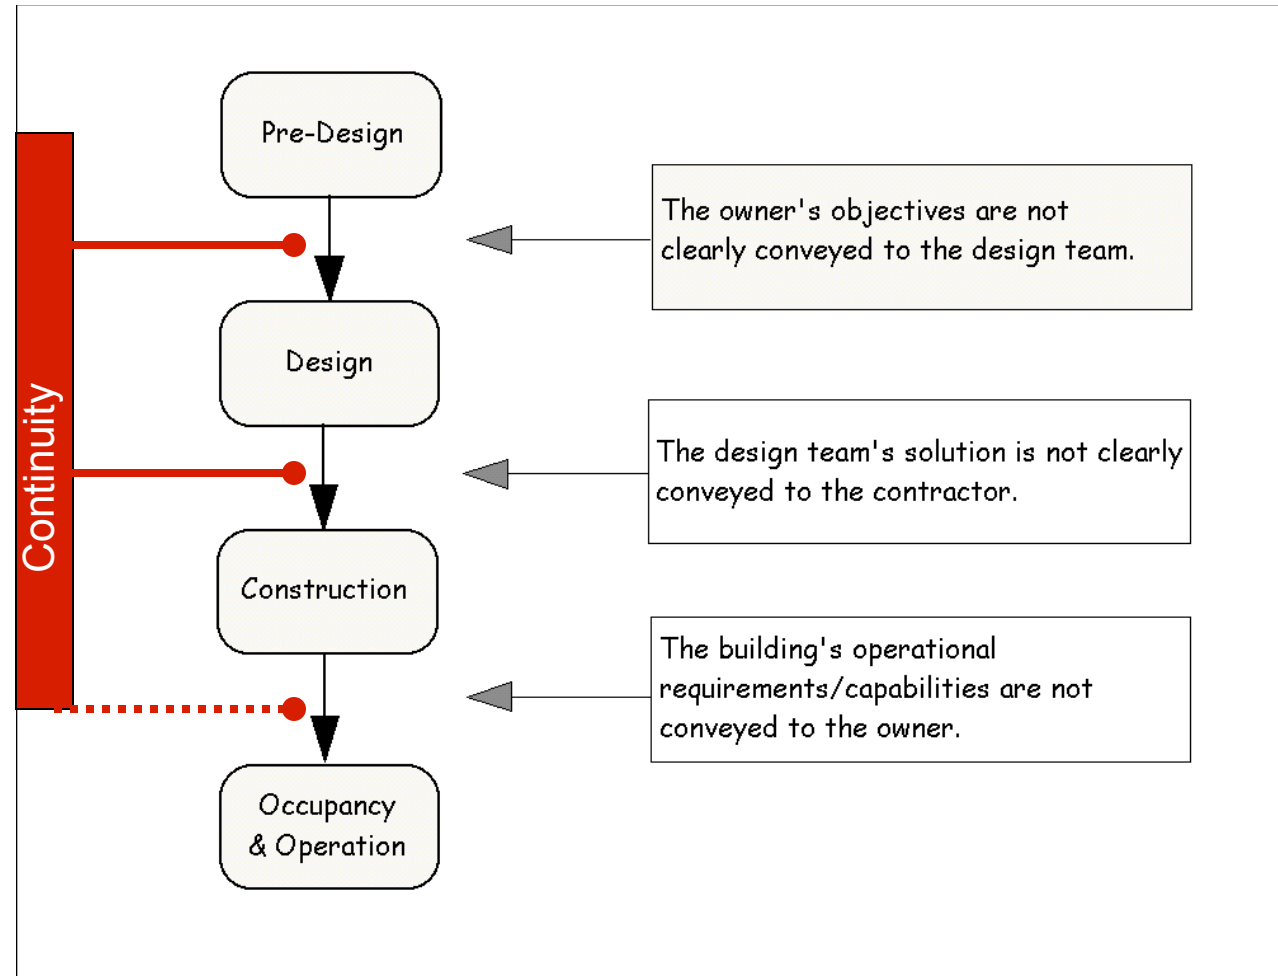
Continuity

Pre-Design

The owner's objectives are not clearly conveyed to the design team.

Design

The design team's solution is not clearly conveyed to the contractor.

Construction

The building's operational requirements/capabilities are not conveyed to the owner.

Occupancy & Operation